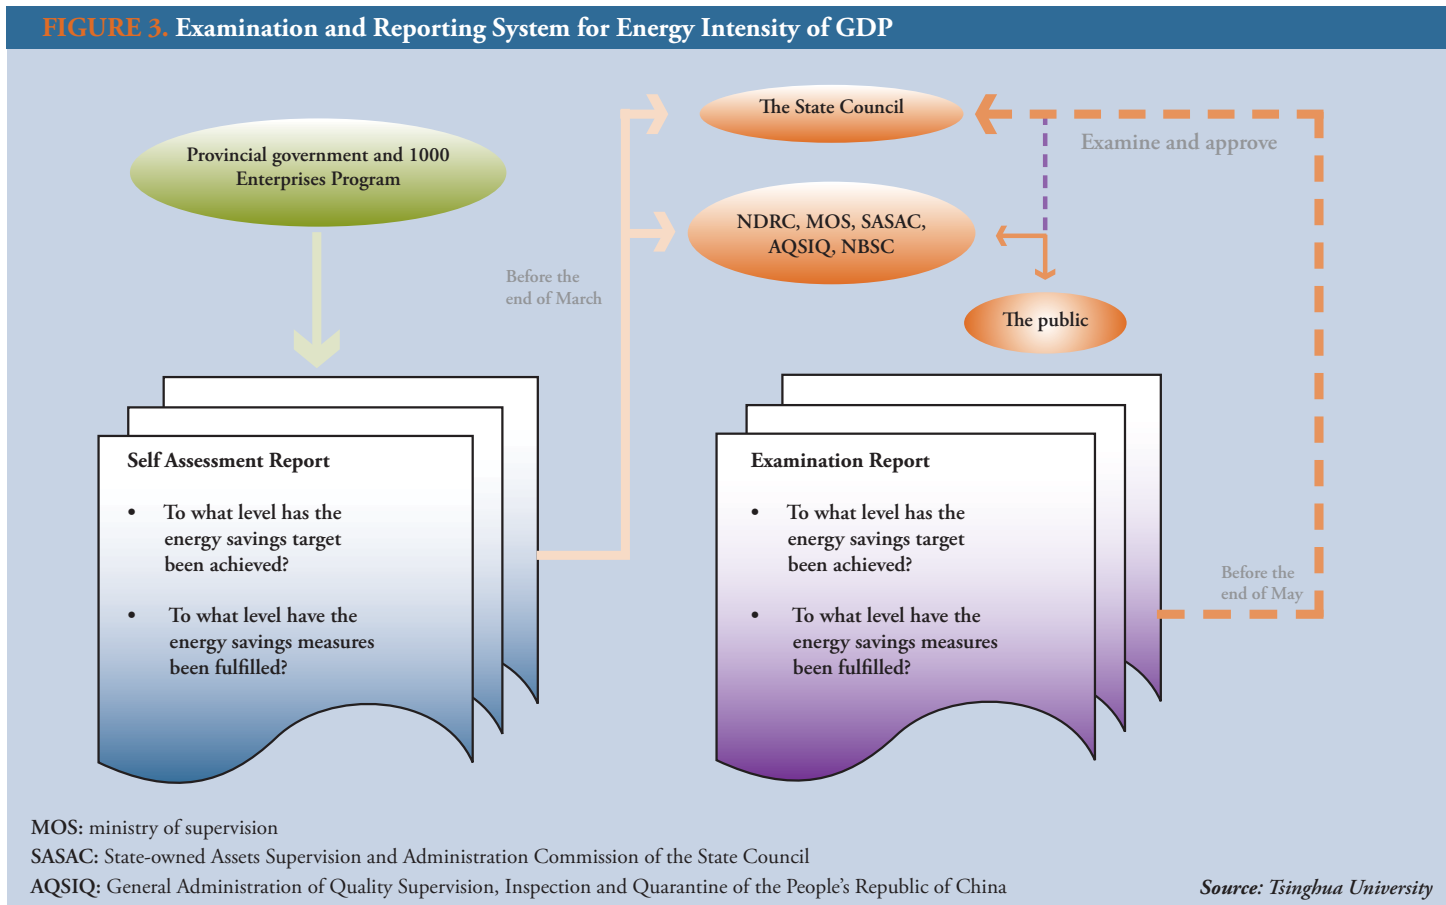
FIGURE 3. Examination and Reporting System for Energy Intensity of GDP

Provincial government and 1000 Enterprises Program

The State Council

Examine and approve

NDRC, MOS, SASAC, AQSIQ, NBSC

Before the end of March

The public

Self Assessment Report

- To what level has the energy savings target been achieved?
- To what level have the energy savings measures been fulfilled?

Examination Report

- To what level has the energy savings target been achieved?
- To what level have the energy savings measures been fulfilled?

Before the end of May

MOS: ministry of supervision
SASAC: State-owned Assets Supervision and Administration Commission of the State Council
AQSIQ: General Administration of Quality Supervision, Inspection and Quarantine of the People's Republic of China

Source: Tsinghua University